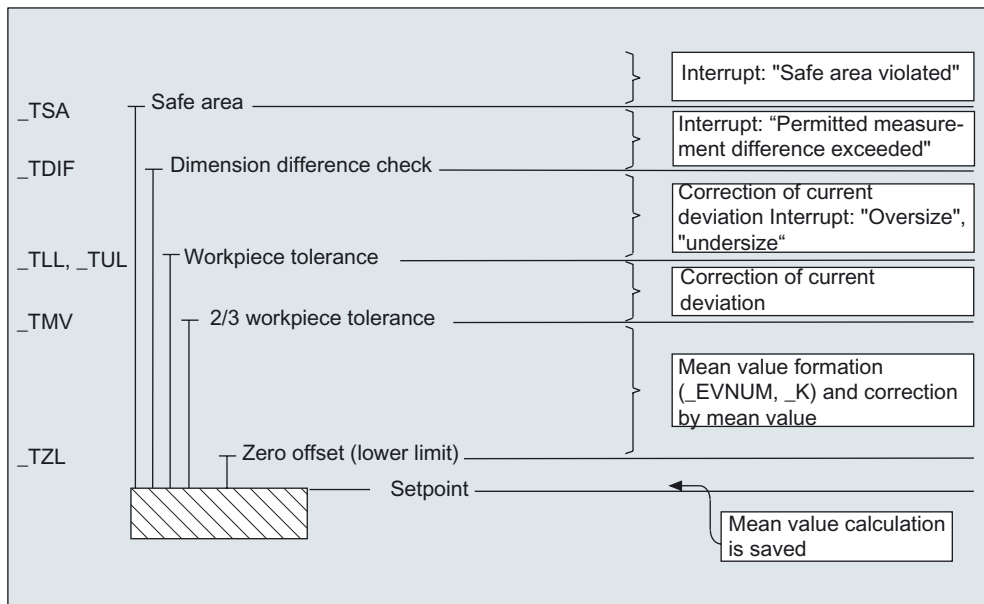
Interrupt: "Safe area violated"

_TSA Safe area

Interrupt: "Permitted measurement difference exceeded"

_TDIF Dimension difference check

Correction of current deviation Interrupt: "Oversize", "undersize"

_TLL, _TUL Workpiece tolerance

Correction of current deviation

_TMV 2/3 workpiece tolerance

Mean value formation (_EVNUM, _K) and correction by mean value

_TZL Zero offset (lower limit)

Setpoint

Mean value calculation is saved